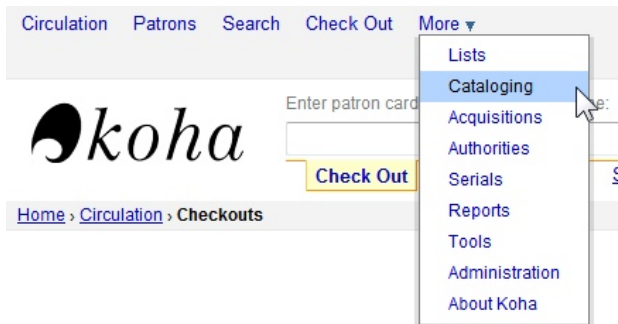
Circulation Patrons Search Check Out More ▾

Lists
Cataloging
Acquisitions
Authorities
Serials
Reports
Tools
Administration
About Koha

koha

Enter patron card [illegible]e:

Check Out

S

Home › Circulation › Checkouts